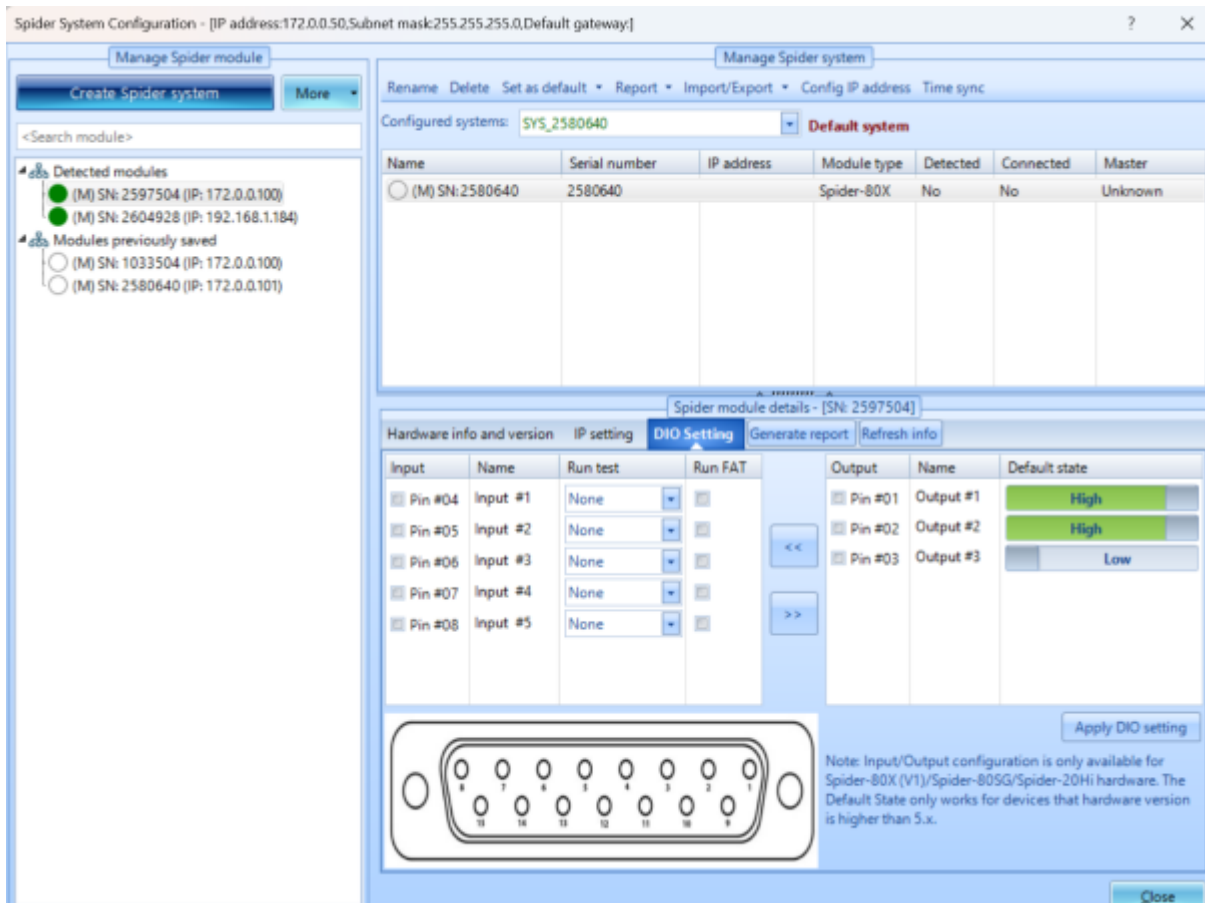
Spider System Configuration - [IP address:172.0.0.50,Subnet mask:255.255.255.0,Default gateway:]

? ×

Manage Spider module

Create Spider system

More

<Search module>

Detected modules
(M) SN: 2597504 (IP: 172.0.0.100)
(M) SN: 2604928 (IP: 192.168.1.184)
Modules previously saved
(M) SN: 1033504 (IP: 172.0.0.100)
(M) SN: 2580640 (IP: 172.0.0.101)

Manage Spider system

Rename Delete Set as default Report Import/Export Config IP address Time sync

Configured systems: SYS_2580640 Default system

| Name | Serial number | IP address | Module type | Detected | Connected | Master |
|---|---|---|---|---|---|---|
| (M) SN:2580640 | 2580640 | | Spider-80X | No | No | Unknown |

Spider module details - [SN: 2597504]

Hardware info and version IP setting DIO Setting Generate report Refresh info

| Input | Name | Run test | Run FAT |
|---|---|---|---|
| Pin #04 | Input #1 | None | |
| Pin #05 | Input #2 | None | |
| Pin #06 | Input #3 | None | |
| Pin #07 | Input #4 | None | |
| Pin #08 | Input #5 | None | |

<<

>>

| Output | Name | Default state |
|---|---|---|
| Pin #01 | Output #1 | High |
| Pin #02 | Output #2 | High |
| Pin #03 | Output #3 | Low |

Apply DIO setting

8 7 6 5 4 3 2 1
15 14 13 12 11 10 9

Note: Input/Output configuration is only available for Spider-80X (V1)/Spider-80SG/Spider-20Hi hardware. The Default State only works for devices that hardware version is higher than 5.x.

Close